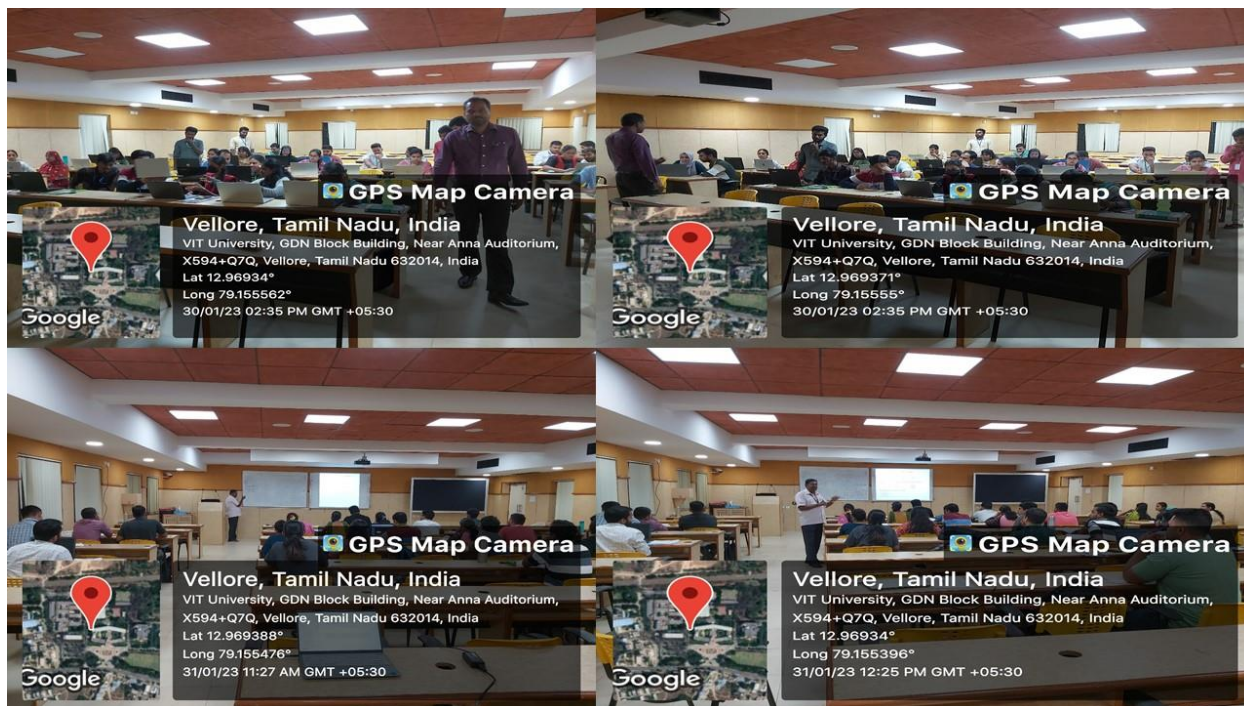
GPS Map Camera

Vellore, Tamil Nadu, India
VIT University, GDN Block Building, Near Anna Auditorium, X594+Q7Q, Vellore, Tamil Nadu 632014, India
Lat 12.96934°
Long 79.155562°
30/01/23 02:35 PM GMT +05:30

Google

GPS Map Camera

Vellore, Tamil Nadu, India
VIT University, GDN Block Building, Near Anna Auditorium, X594+Q7Q, Vellore, Tamil Nadu 632014, India
Lat 12.969371°
Long 79.15555°
30/01/23 02:35 PM GMT +05:30

Google

GPS Map Camera

Vellore, Tamil Nadu, India
VIT University, GDN Block Building, Near Anna Auditorium, X594+Q7Q, Vellore, Tamil Nadu 632014, India
Lat 12.969388°
Long 79.155476°
31/01/23 11:27 AM GMT +05:30

Google

GPS Map Camera

Vellore, Tamil Nadu, India
VIT University, GDN Block Building, Near Anna Auditorium, X594+Q7Q, Vellore, Tamil Nadu 632014, India
Lat 12.96934°
Long 79.155396°
31/01/23 12:25 PM GMT +05:30

Google